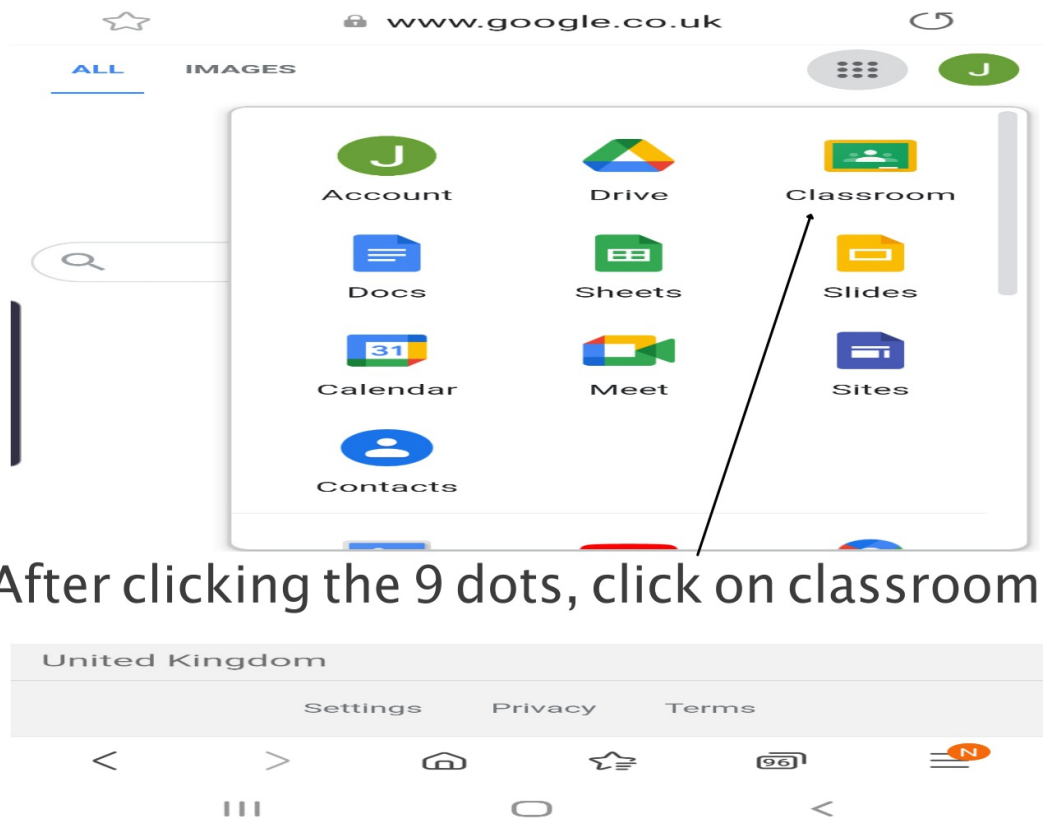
www.google.co.uk

ALL IMAGES

J

J
Account

Drive

Classroom

Docs

Sheets

Slides

31
Calendar

Meet

Sites

Contacts

After clicking the 9 dots, click on classroom

United Kingdom

Settings Privacy Terms

96

N